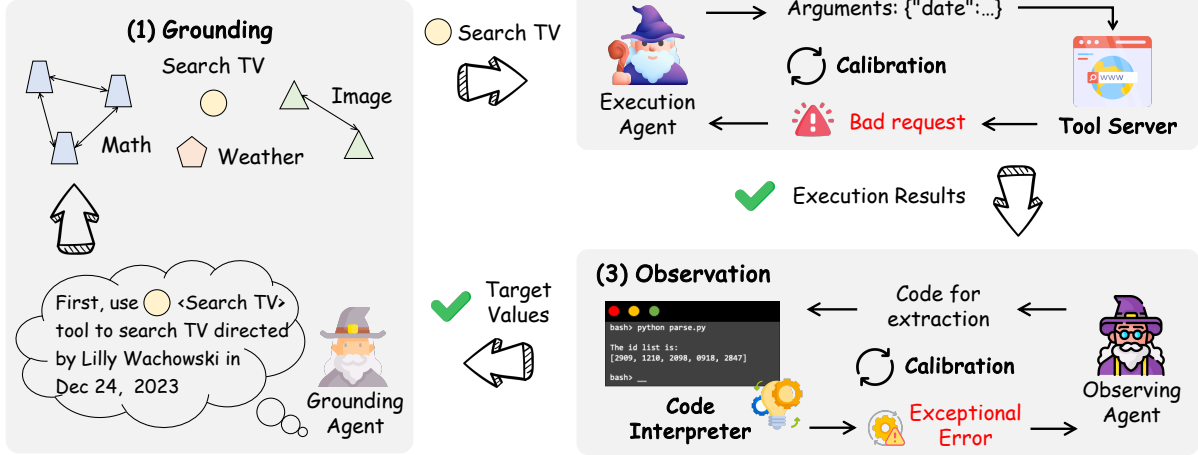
(1) Grounding

Search TV

Image

Math

Weather

First, use <Search TV> tool to search TV directed by Lilly Wachowski in Dec 24, 2023

Grounding Agent

Search TV

Target Values

Arguments: {"date":...}

Calibration

Execution Agent

Bad request

Tool Server

Execution Results

(3) Observation

bash> python parse.py

The id list is:
[2909, 1210, 2098, 0918, 2847]

bash> __

Code Interpreter

Code for extraction

Calibration

Exceptional Error

Observing Agent